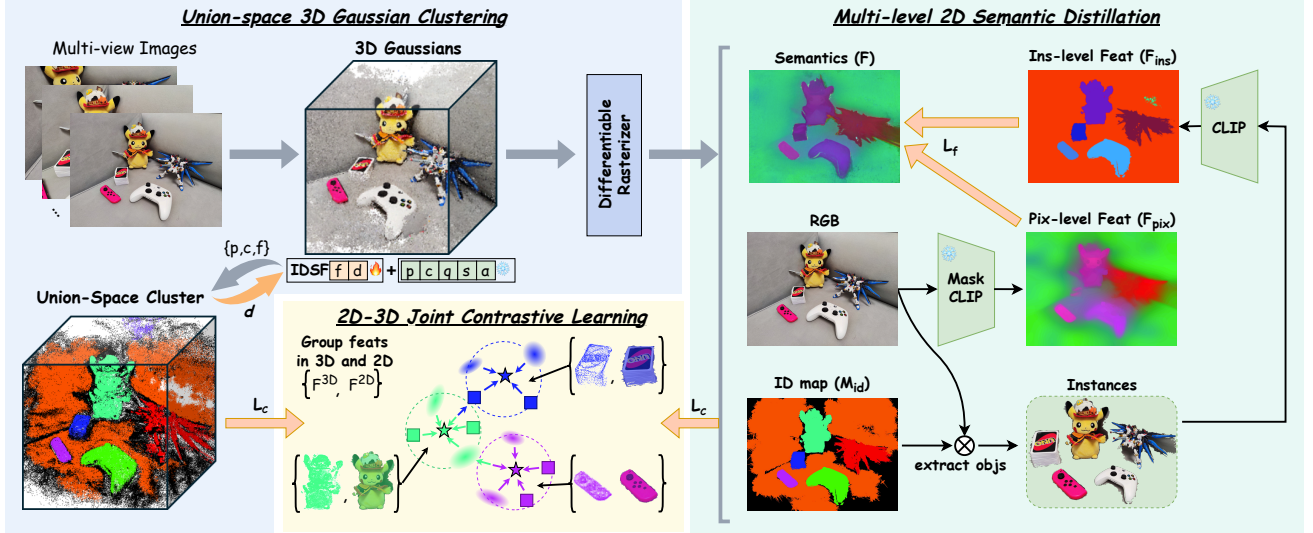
Union-space 3D Gaussian Clustering

Multi-view Images

3D Gaussians

Differentiable Rasterizer

{p,c,f}

IDSF f d + p c q s a

d

Union-Space Cluster

$L_c$

2D-3D Joint Contrastive Learning

Group feats in 3D and 2D $\{F^{3D}, F^{2D}\}$

$L_c$

Multi-level 2D Semantic Distillation

Semantics (F)

Ins-level Feat ($F_{ins}$)

CLIP

$L_f$

RGB

Mask CLIP

Pix-level Feat ($F_{pix}$)

ID map ($M_{id}$)

extract objs

Instances